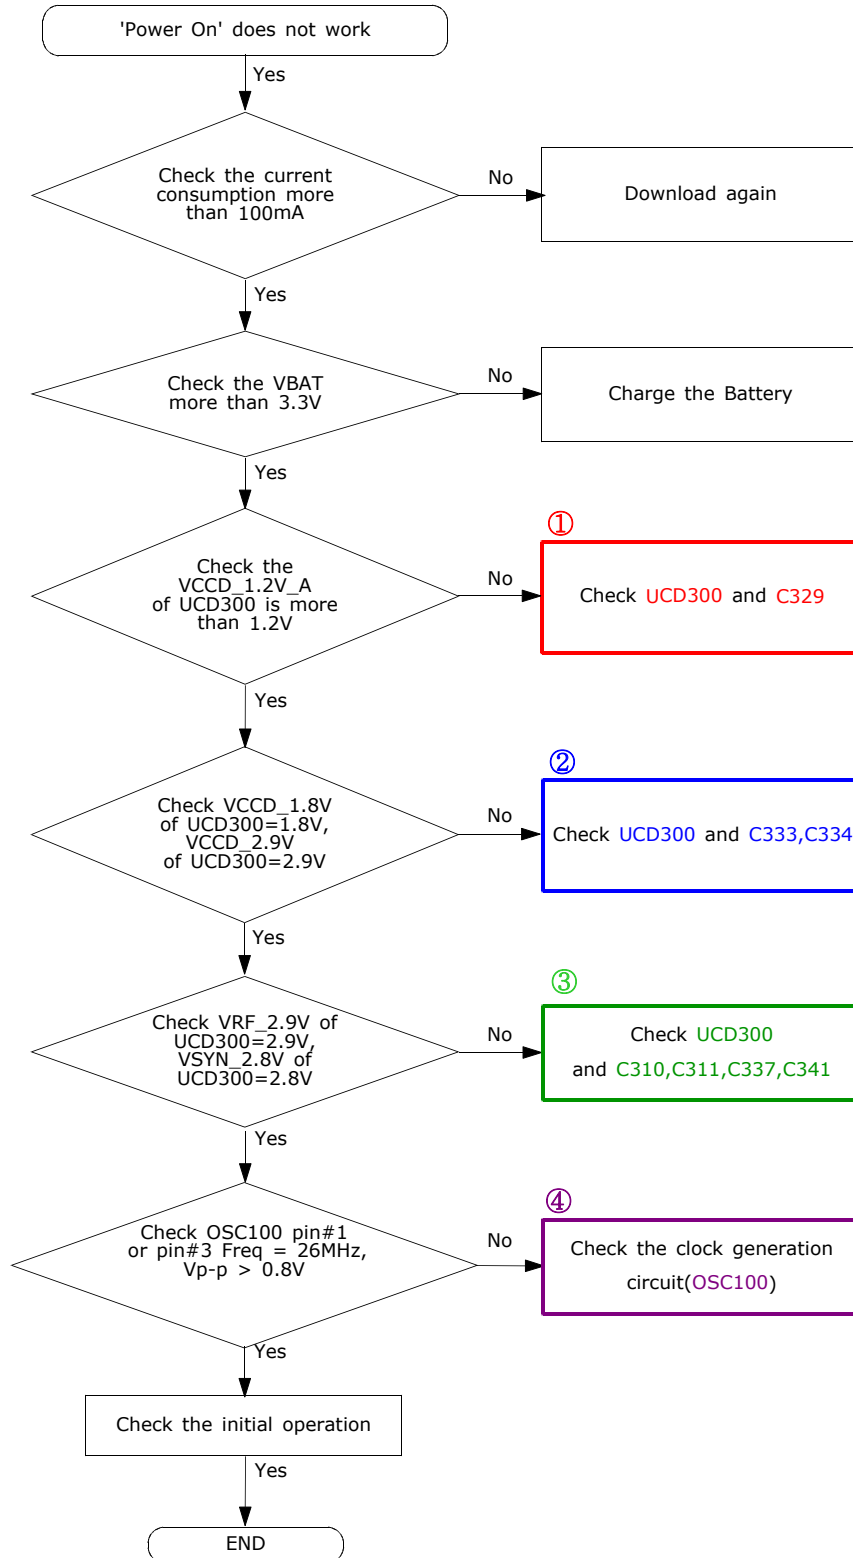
'Power On' does not work

Yes

Check the current consumption more than 100mA

No

Download again

Yes

Check the VBAT more than 3.3V

No

Charge the Battery

Yes

Check the VCCD_1.2V_A of UCD300 is more than 1.2V

No

①

Check UCD300 and C329

Yes

Check VCCD_1.8V of UCD300=1.8V, VCCD_2.9V of UCD300=2.9V

No

②

Check UCD300 and C333,C334

Yes

Check VRF_2.9V of UCD300=2.9V, VSYN_2.8V of UCD300=2.8V

No

③

Check UCD300 and C310,C311,C337,C341

Yes

Check OSC100 pin#1 or pin#3 Freq = 26MHz, Vp-p > 0.8V

No

④

Check the clock generation circuit(OSC100)

Yes

Check the initial operation

Yes

END